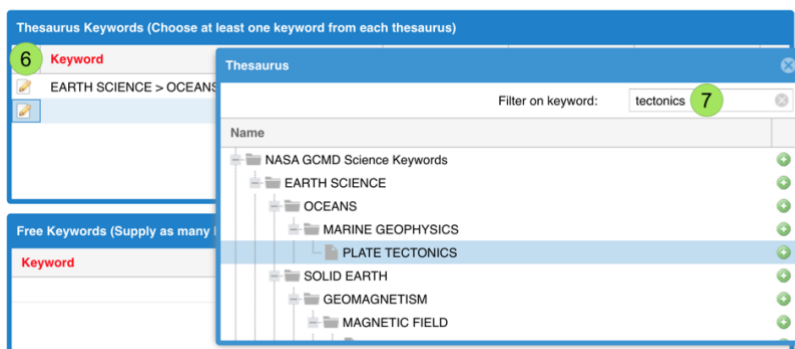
Thesaurus Keywords (Choose at least one keyword from each thesaurus)

6 Keyword

EARTH SCIENCE > OCEANS

Free Keywords (Supply as many

Keyword

Thesaurus

Filter on keyword: tectonics 7

Name

NASA GCMD Science Keywords
EARTH SCIENCE
OCEANS
MARINE GEOPHYSICS
PLATE TECTONICS
SOLID EARTH
GEOMAGNETISM
MAGNETIC FIELD